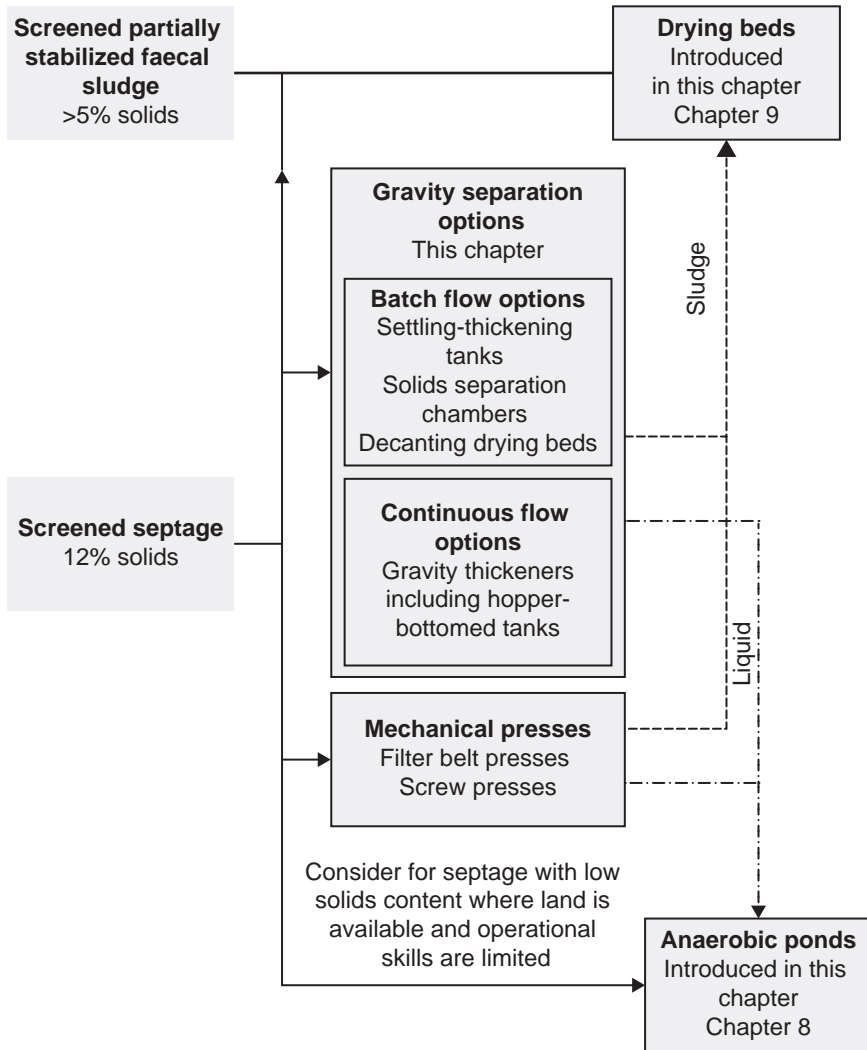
Screened partially stabilized faecal sludge
>5% solids

Drying beds
Introduced in this chapter
Chapter 9

Gravity separation options
This chapter

Batch flow options
Settling-thickening tanks
Solids separation chambers
Decanting drying beds

Sludge

Screened septage
12% solids

Continuous flow options
Gravity thickeners including hopper-bottomed tanks

Liquid

Mechanical presses
Filter belt presses
Screw presses

Consider for septage with low solids content where land is available and operational skills are limited

Anaerobic ponds
Introduced in this chapter
Chapter 8